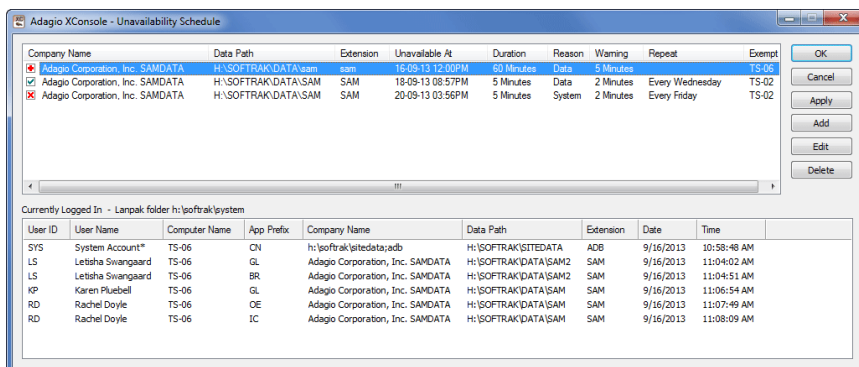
Adagio XConsole - Unavailability Schedule

| Company Name | Data Path | Extension | Unavailable At | Duration | Reason | Warning | Repeat | Exempt |
|---|---|---|---|---|---|---|---|---|
| Adagio Corporation, Inc. SAMDATA | H:\SOFTRAK\DATA\sam | sam | 16-09-13 12:00PM | 60 Minutes | Data | 5 Minutes | | TS-06 |
| Adagio Corporation, Inc. SAMDATA | H:\SOFTRAK\DATA\SAM | SAM | 18-09-13 08:57PM | 5 Minutes | Data | 2 Minutes | Every Wednesday | TS-02 |
| Adagio Corporation, Inc. SAMDATA | H:\SOFTRAK\DATA\SAM | SAM | 20-09-13 03:56PM | 5 Minutes | System | 2 Minutes | Every Friday | TS-02 |

OK
Cancel
Apply
Add
Edit
Delete

Currently Logged In - Lanpak folder h:\softrak\system

| User ID | User Name | Computer Name | App Prefix | Company Name | Data Path | Extension | Date | Time |
|---|---|---|---|---|---|---|---|---|
| SYS | System Account* | TS-06 | CN | h:\softrak\sitedata;adb | H:\SOFTRAK\SITEDATA | ADB | 9/16/2013 | 10:58:48 AM |
| LS | Letisha Swangaard | TS-06 | GL | Adagio Corporation, Inc. SAMDATA | H:\SOFTRAK\DATA\SAM2 | SAM | 9/16/2013 | 11:04:02 AM |
| LS | Letisha Swangaard | TS-06 | BR | Adagio Corporation, Inc. SAMDATA | H:\SOFTRAK\DATA\SAM2 | SAM | 9/16/2013 | 11:04:51 AM |
| KP | Karen Pluebell | TS-06 | GL | Adagio Corporation, Inc. SAMDATA | H:\SOFTRAK\DATA\SAM | SAM | 9/16/2013 | 11:06:54 AM |
| RD | Rachel Doyle | TS-06 | OE | Adagio Corporation, Inc. SAMDATA | H:\SOFTRAK\DATA\SAM | SAM | 9/16/2013 | 11:07:49 AM |
| RD | Rachel Doyle | TS-06 | IC | Adagio Corporation, Inc. SAMDATA | H:\SOFTRAK\DATA\SAM | SAM | 9/16/2013 | 11:08:09 AM |